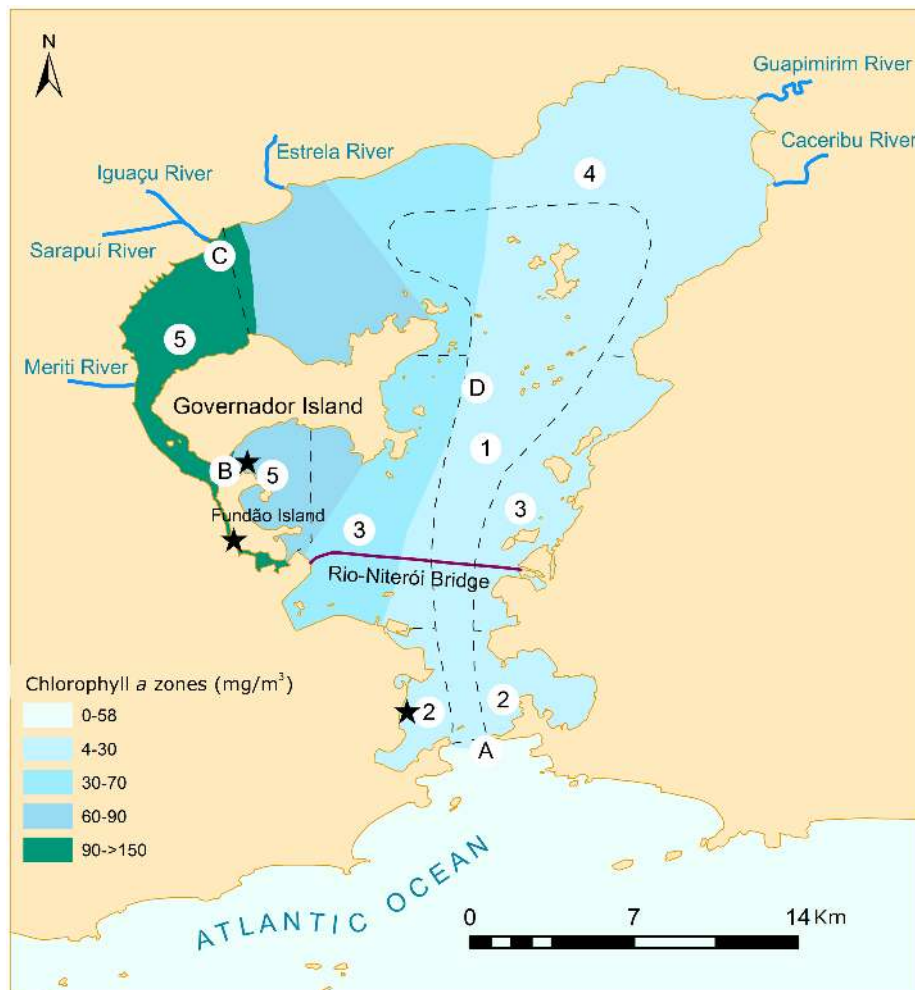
N

Guapimirim River

Caceribu River

Estrela River

Iguaçu River

Sarapuí River

C

4

5

Meriti River

Governador Island

D

1

B

5

3

Fundão Island

3

Rio-Niterói Bridge

Chlorophyll $a$ zones (mg/m$^3$)

0-58

4-30

30-70

60-90

90->150

2

2

A

ATLANTIC OCEAN

0 7 14 Km